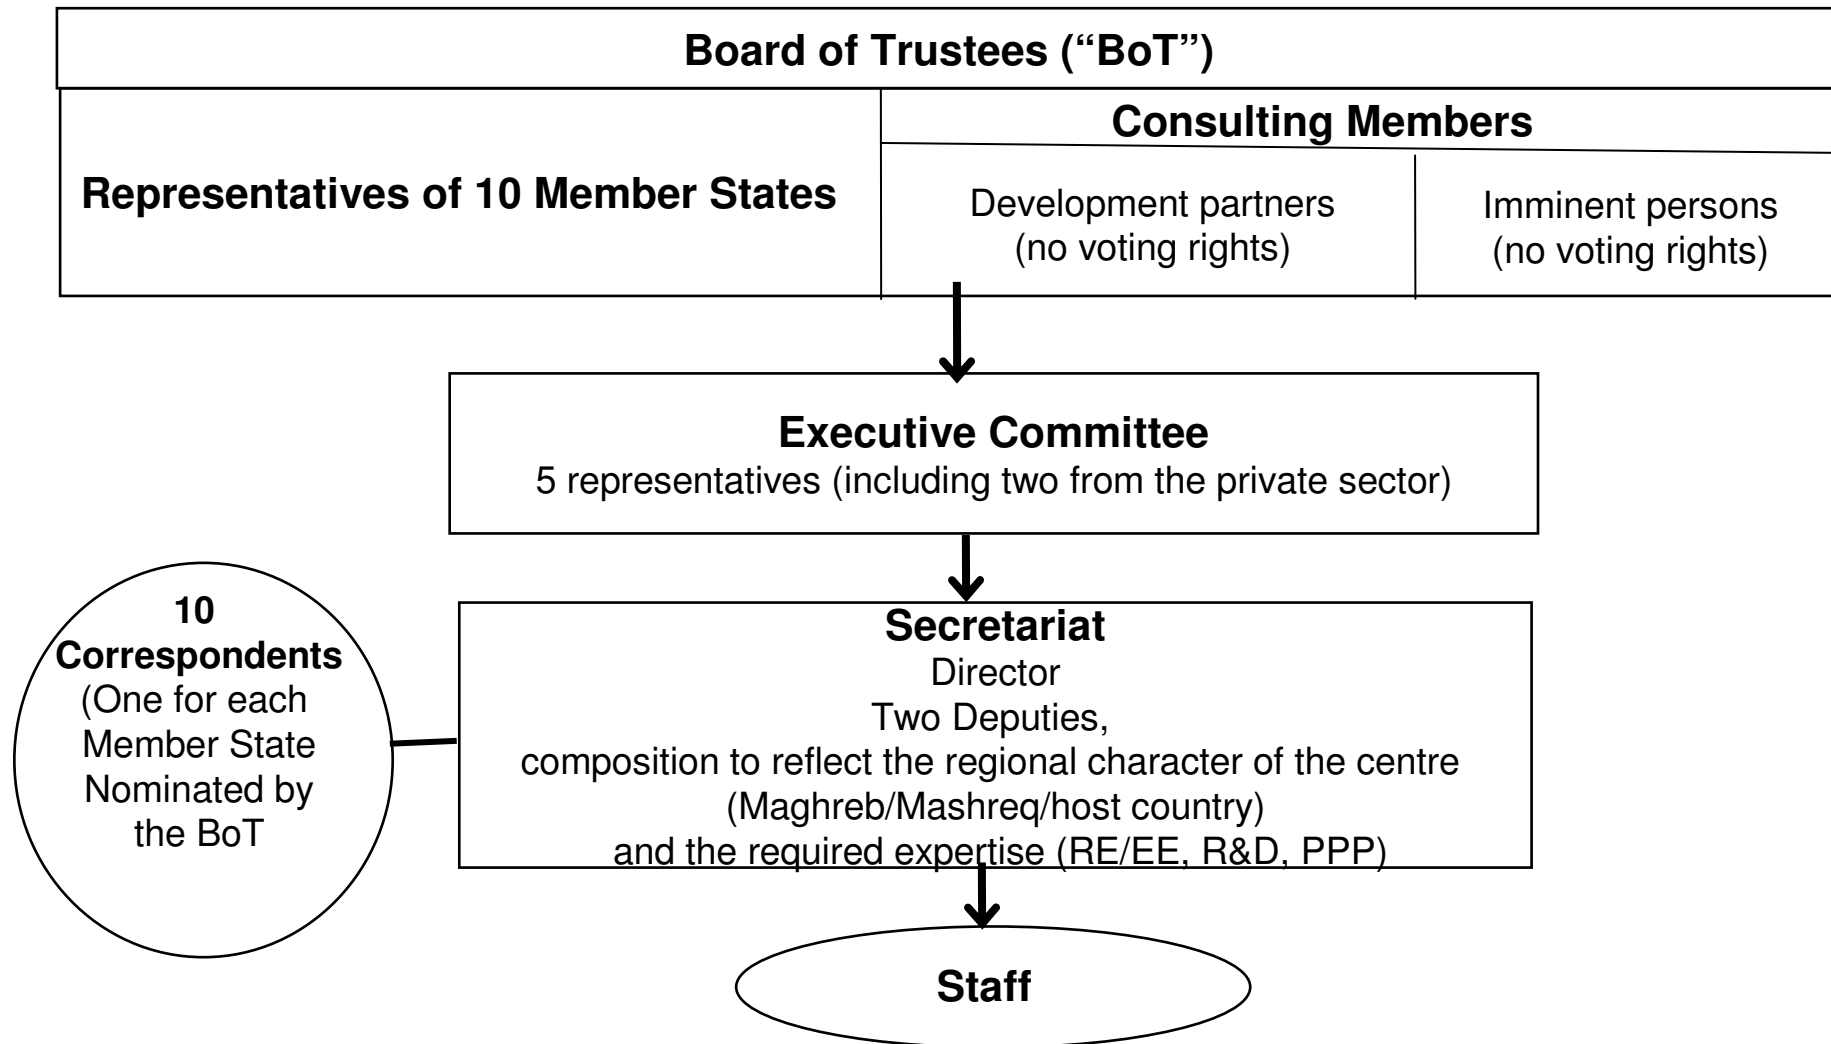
Board of Trustees (“BoT”)

Representatives of 10 Member States

Consulting Members

Development partners (no voting rights)

Imminent persons (no voting rights)

Executive Committee
5 representatives (including two from the private sector)

10 Correspondents
(One for each Member State Nominated by the BoT

Secretariat
Director
Two Deputies,
composition to reflect the regional character of the centre
(Maghreb/Mashreq/host country)
and the required expertise (RE/EE, R&D, PPP)

Staff